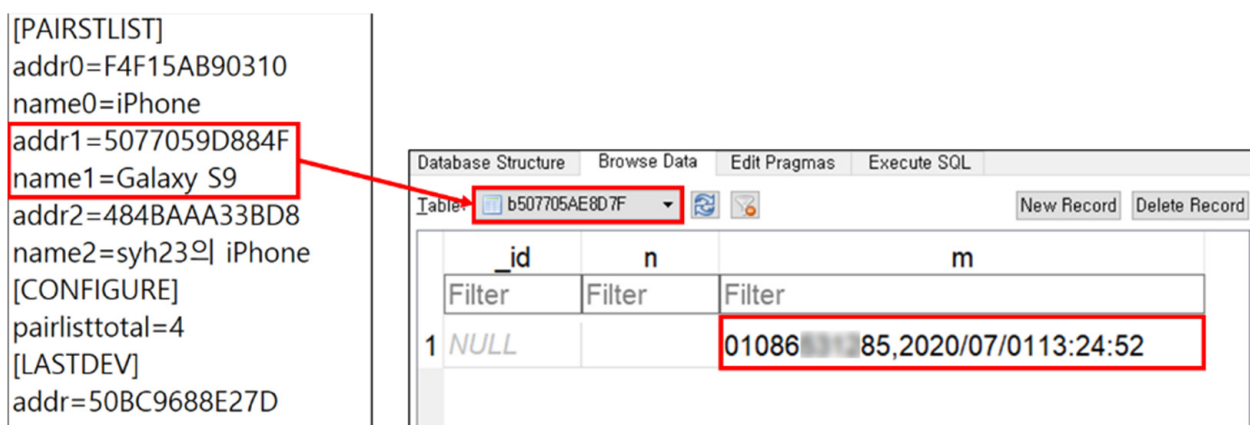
[PAIRSTLIST]
addr0=F4F15AB90310
name0=iPhone
addr1=5077059D884F
name1=Galaxy S9
addr2=484BAAA33BD8
name2=syh23의 iPhone
[CONFIGURE]
pairlisttotal=4
[LASTDEV]
addr=50BC9688E27D

Database Structure | Browse Data | Edit Pragmas | Execute SQL

Table: b507705AE8D7F

New Record | Delete Record

| | _id | n | m |
|---|---|---|---|
| | Filter | Filter | Filter |
| 1 | NULL | | 01086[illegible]85,2020/07/0113:24:52 |